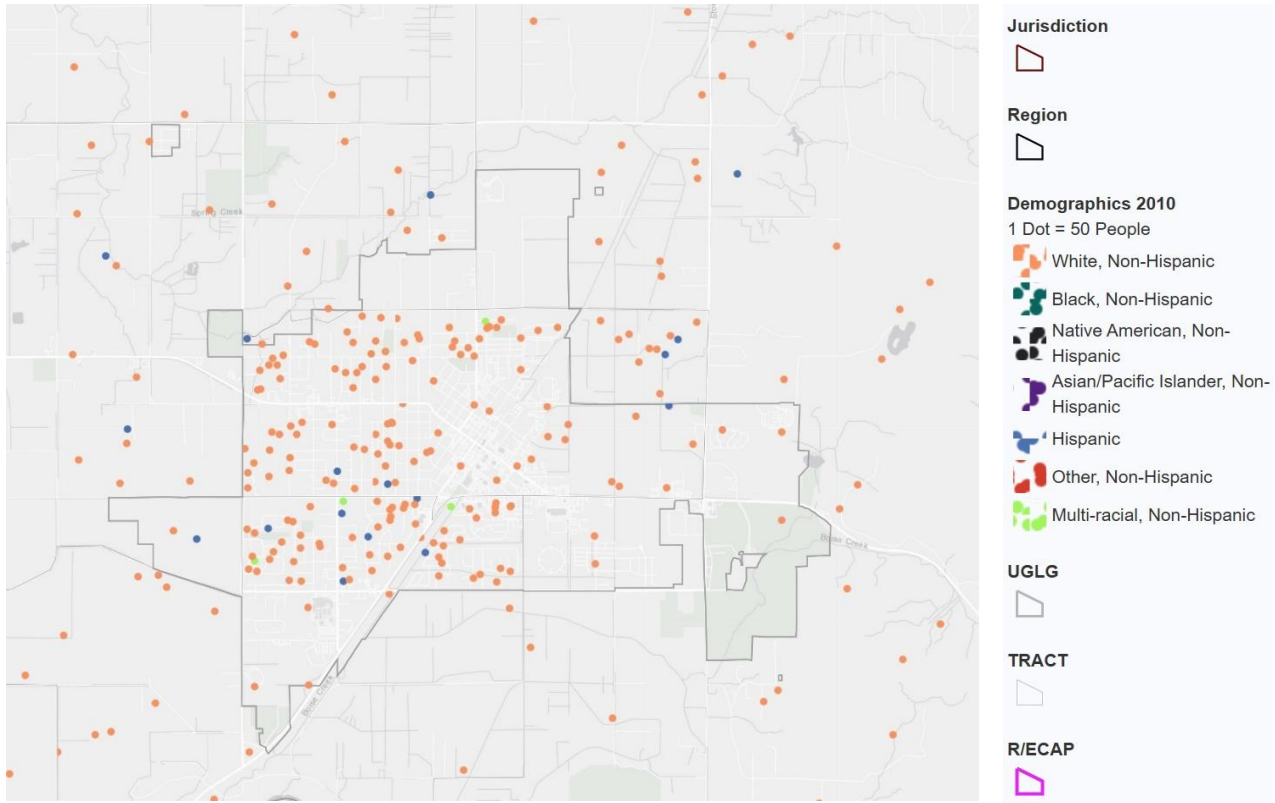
Spring Creek

Boise Creek

Boise Creek

Jurisdiction

Region

Demographics 2010
1 Dot = 50 People

White, Non-Hispanic

Black, Non-Hispanic

Native American, Non-Hispanic

Asian/Pacific Islander, Non-Hispanic

Hispanic

Other, Non-Hispanic

Multi-racial, Non-Hispanic

UGLG

TRACT

R/ECAP